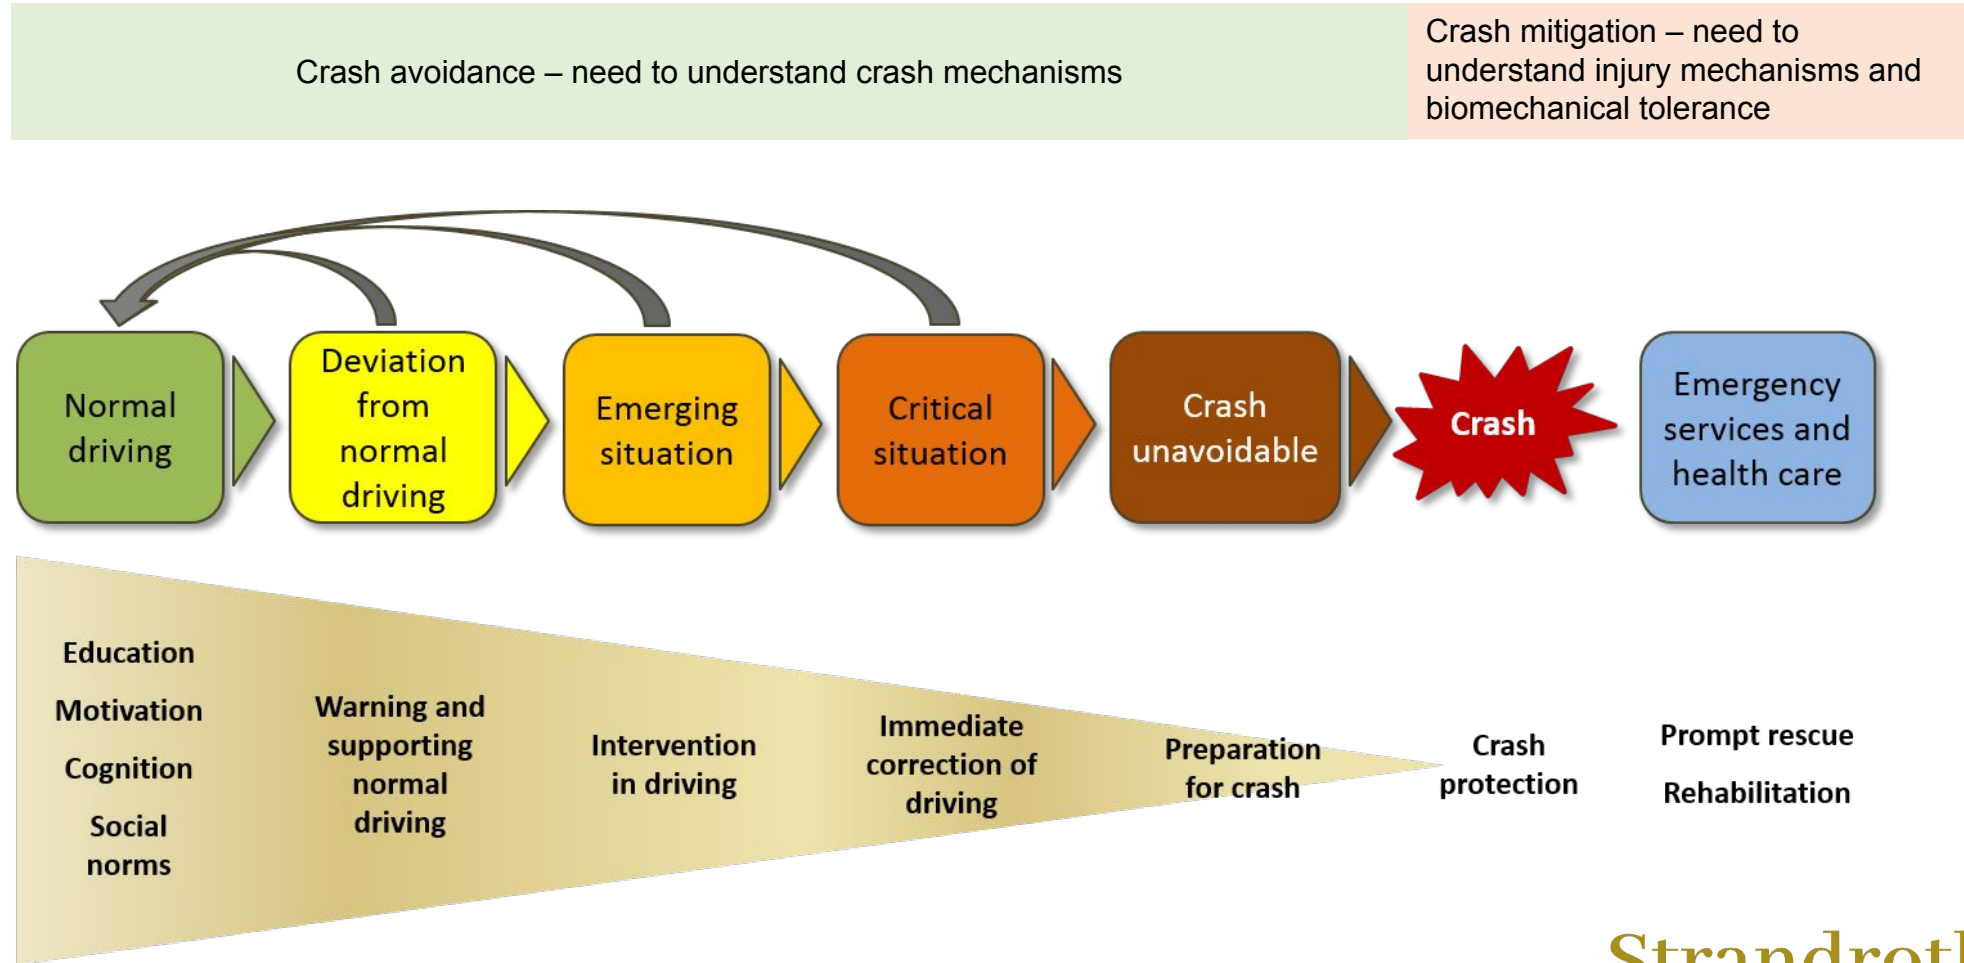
Crash avoidance – need to understand crash mechanisms

Crash mitigation – need to understand injury mechanisms and biomechanical tolerance

Normal driving

Deviation from normal driving

Emerging situation

Critical situation

Crash unavoidable

Crash

Emergency services and health care

Education

Motivation

Cognition

Social norms

Warning and supporting normal driving

Intervention in driving

Immediate correction of driving

Preparation for crash

Crash protection

Prompt rescue

Rehabilitation

Strandrot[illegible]